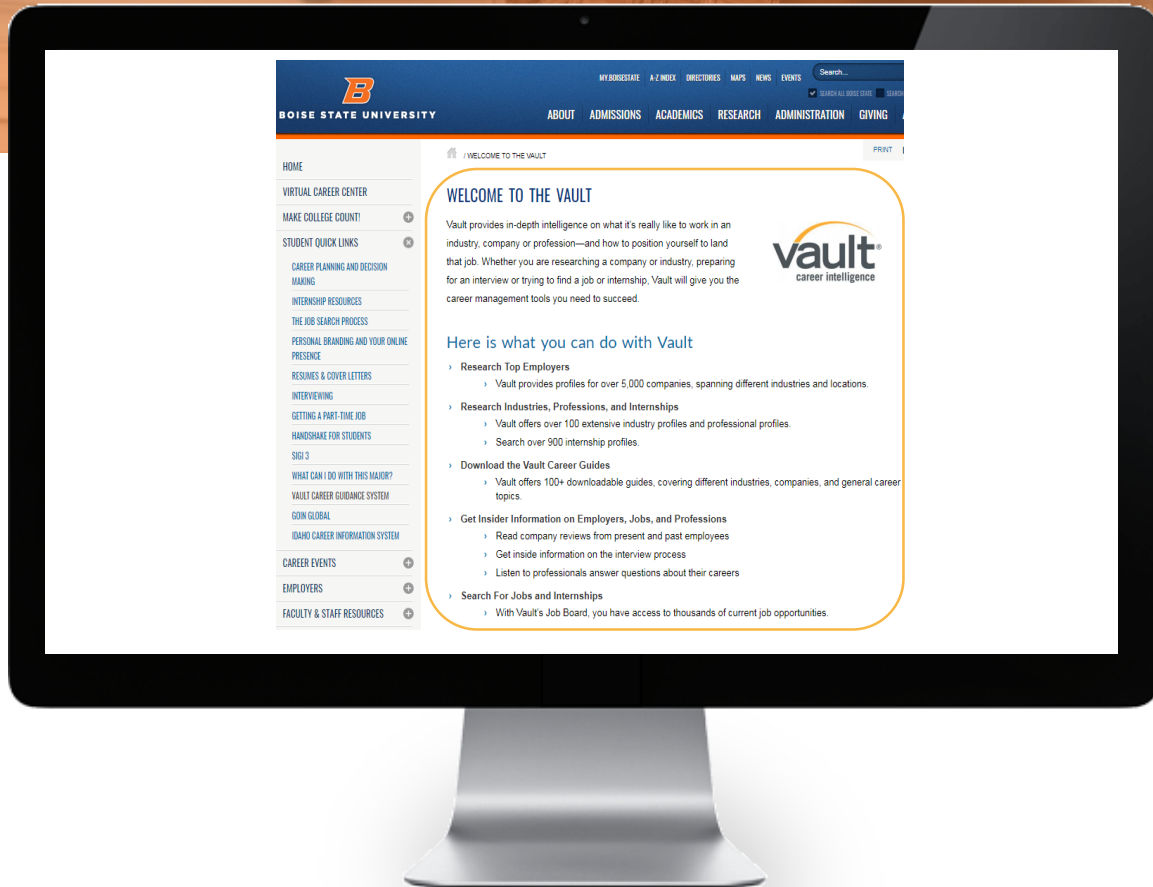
B
BOISE STATE UNIVERSITY

MY.BOISESTATE A-Z INDEX DIRECTORIES MAPS NEWS EVENTS Search...

SEARCH ALL BOISE STATE SEARCH

ABOUT ADMISSIONS ACADEMICS RESEARCH ADMINISTRATION GIVING

/ WELCOME TO THE VAULT

PRINT

HOME
VIRTUAL CAREER CENTER
MAKE COLLEGE COUNT!
STUDENT QUICK LINKS
CAREER PLANNING AND DECISION MAKING
INTERNSHIP RESOURCES
THE JOB SEARCH PROCESS
PERSONAL BRANDING AND YOUR ONLINE PRESENCE
RESUMES & COVER LETTERS
INTERVIEWING
GETTING A PART-TIME JOB
HANDSHAKE FOR STUDENTS
SIGI 3
WHAT CAN I DO WITH THIS MAJOR?
VAULT CAREER GUIDANCE SYSTEM
GOIN GLOBAL
IDAHO CAREER INFORMATION SYSTEM
CAREER EVENTS
EMPLOYERS
FACULTY & STAFF RESOURCES

WELCOME TO THE VAULT

Vault provides in-depth intelligence on what it's really like to work in an industry, company or profession—and how to position yourself to land that job. Whether you are researching a company or industry, preparing for an interview or trying to find a job or internship, Vault will give you the career management tools you need to succeed.

vault®
career intelligence

Here is what you can do with Vault

› Research Top Employers
› Vault provides profiles for over 5,000 companies, spanning different industries and locations.

› Research Industries, Professions, and Internships
› Vault offers over 100 extensive industry profiles and professional profiles.
› Search over 900 internship profiles.

› Download the Vault Career Guides
› Vault offers 100+ downloadable guides, covering different industries, companies, and general career topics.

› Get Insider Information on Employers, Jobs, and Professions
› Read company reviews from present and past employees
› Get inside information on the interview process
› Listen to professionals answer questions about their careers

› Search For Jobs and Internships
› With Vault's Job Board, you have access to thousands of current job opportunities.